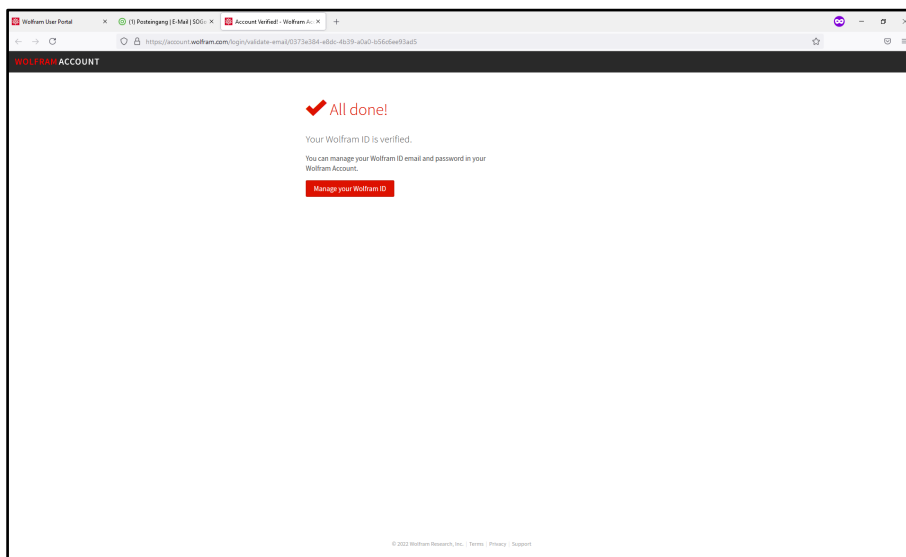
Wolfram User Portal ×
(1) Posteingang | E-Mail | SOGo ×
Account Verified! - Wolfram Ac ×
+

https://account.wolfram.com/login/validate-email/0373e384-e8dc-4b39-a0a0-b56c6ee93ad5

WOLFRAM ACCOUNT

All done!

Your Wolfram ID is verified.

You can manage your Wolfram ID email and password in your Wolfram Account.

Manage your Wolfram ID

© 2022 Wolfram Research, Inc. | Terms | Privacy | Support